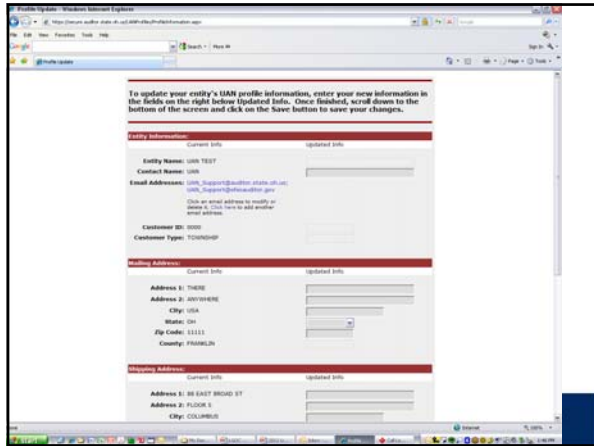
Profile Update - Windows Internet Explorer

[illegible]

File Edit View Favorites Tools Help

Google

Profile Update

To update your entity's UAN profile information, enter your new information in the fields on the right below Updated Info. Once finished, scroll down to the bottom of the screen and click on the Save button to save your changes.

Entity Information:

Current Info Updated Info

Entity Name: UAN TEST

Contact Name: UAN

Email Addresses: UAN_Support@auditor.state.oh.us; UAN_Support@ohioauditor.gov

Click an email address to modify or delete it. Click here to add another email address.

Customer ID: 0000

Customer Type: TOWNSHIP

Mailing Address:

Current Info Updated Info

Address 1: THERE

Address 2: ANYWHERE

City: USA

State: OH

Zip Code: 11111

County: FRANKLIN

Shipping Address:

Current Info Updated Info

Address 1: 88 EAST BROAD ST

Address 2: FLOOR 5

City: COLUMBUS

Internet

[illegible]